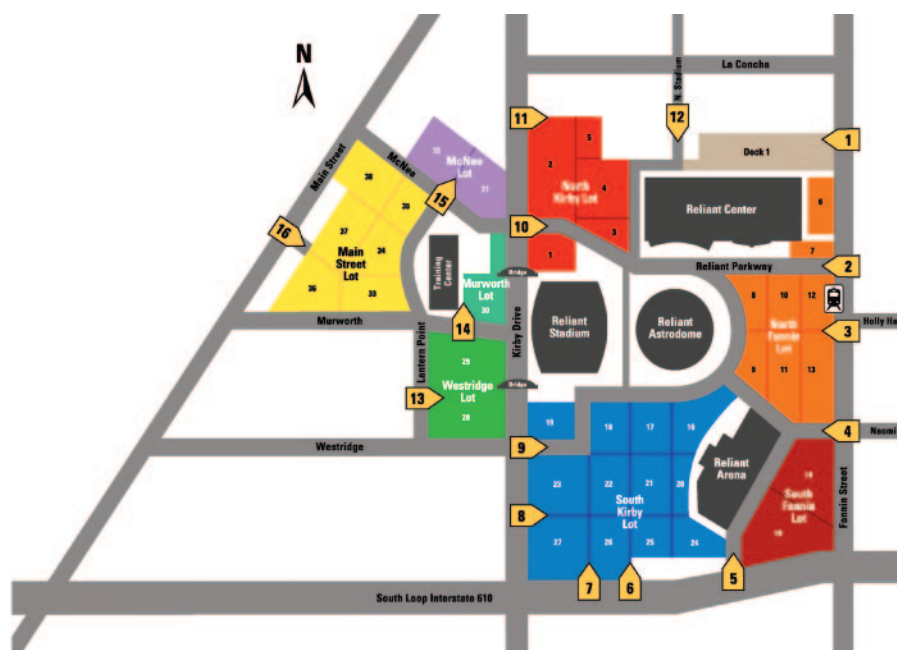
N

La Concha

N. Stadium

12

11

1

Dock 1

McNee

Main Street

32

McNee Lot

31

15

38

39

16

37

34

Main Street Lot

36

33

5

2

4

North Kirby Lot

3

10

1

Reliant Center

6

7

Reliant Parkway

2

Training Center

Bridge

Murworth Lot

30

14

Murworth

Reliant Stadium

Reliant Astrodome

8

10

12

North Fannin Lot

9

11

13

3

Holly Ha

Lantern Point

Kirby Drive

29

Westridge Lot

28

13

Bridge

Westridge

19

18

17

16

9

4

Naomi

Reliant Arena

23

22

21

20

South Kirby Lot

8

27

26

25

24

14

South Fannin Lot

15

Fannin Street

7

6

5

South Loop Interstate 610